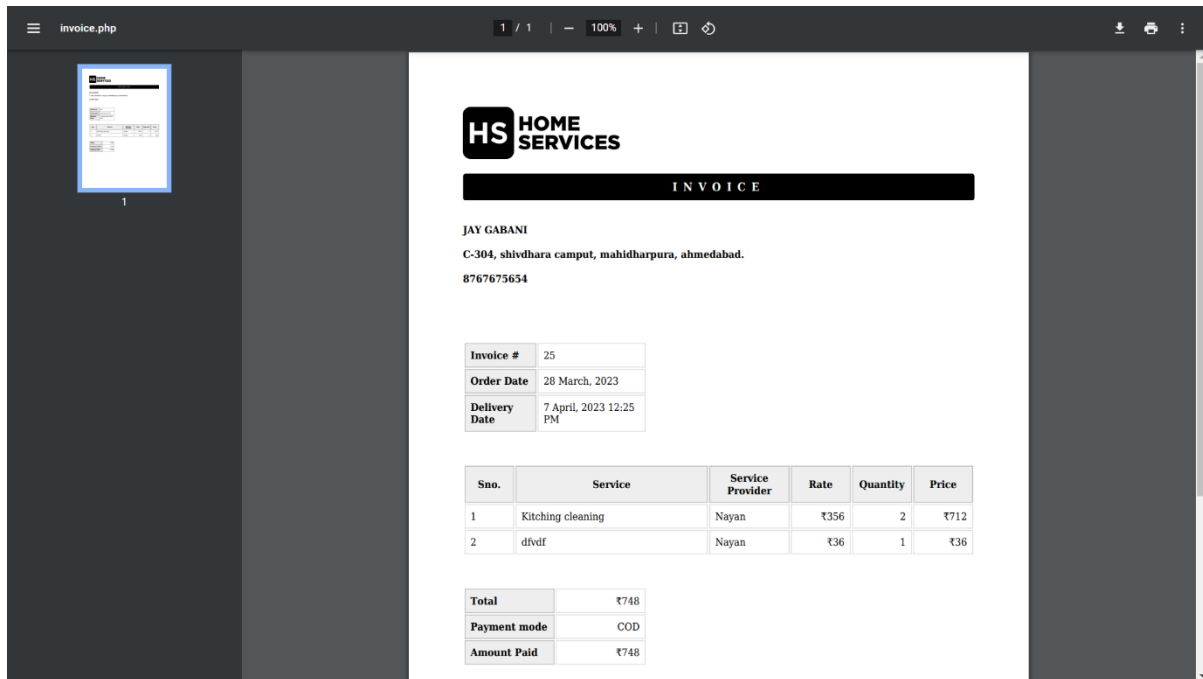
invoice.php

1 / 1 | — 100% + |

1

HS HOME SERVICES

INVOICE

JAY GABANI

C-304, shivdhara camput, mahidharpura, ahmedabad.

8767675654

| Invoice # | 25 |
|---|---|
| Order Date | 28 March, 2023 |
| Delivery Date | 7 April, 2023 12:25 PM |

| Sno. | Service | Service Provider | Rate | Quantity | Price |
|---|---|---|---|---|---|
| 1 | Kitching cleaning | Nayan | ₹356 | 2 | ₹712 |
| 2 | dfvdf | Nayan | ₹36 | 1 | ₹36 |

| Total | ₹748 |
|---|---|
| Payment mode | COD |
| Amount Paid | ₹748 |